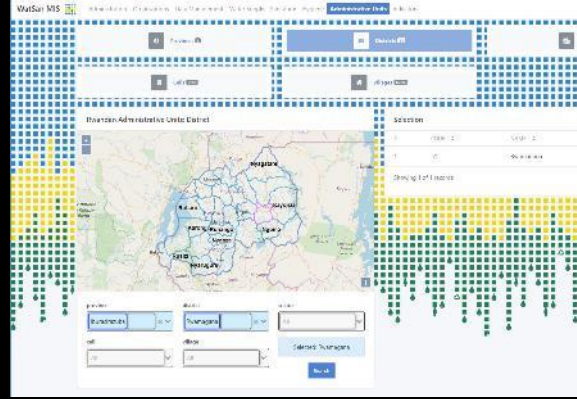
WatSan MIS

Provinces

Districts

Cells

Villages

Rwandan Administrative Units District

Nyagatare

Rubavu

Rulindo

Kayonza

Rusizi

Nyamagabe

Selection

Showing 1 of 1 records

province

district

sector

cell

village

Select Nyamagabe

Nyamagabe

Search